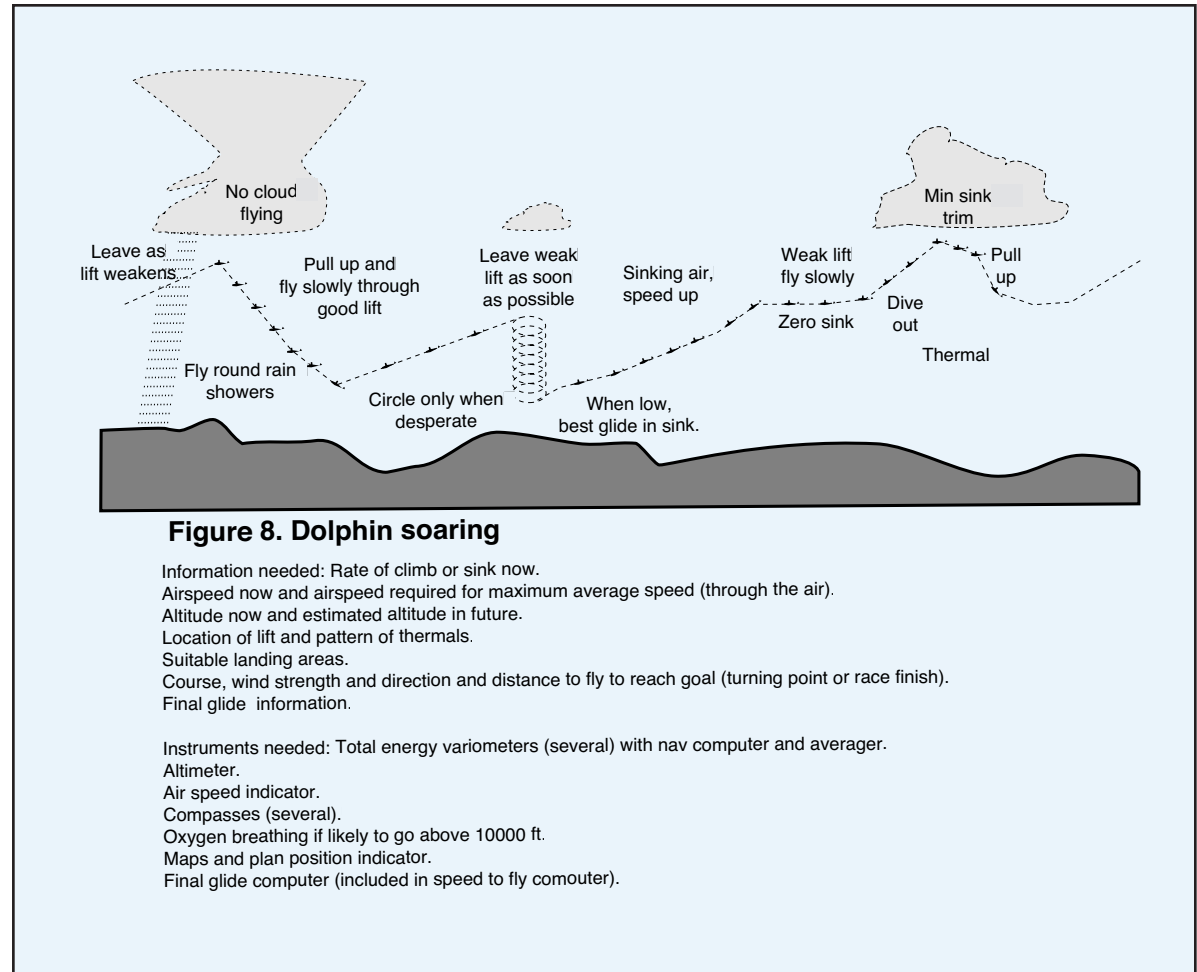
No cloud flying

Min sink trim

Leave as lift weakens

Pull up and fly slowly through good lift

Leave weak lift as soon as possible

Sinking air, speed up

Weak lift fly slowly

Pull up

Zero sink

Dive out

Thermal

Fly round rain showers

Circle only when desperate

When low, best glide in sink.

Figure 8. Dolphin soaring

Information needed: Rate of climb or sink now.
Airspeed now and airspeed required for maximum average speed (through the air).
Altitude now and estimated altitude in future.
Location of lift and pattern of thermals.
Suitable landing areas.
Course, wind strength and direction and distance to fly to reach goal (turning point or race finish).
Final glide information.

Instruments needed: Total energy variometers (several) with nav computer and averager.
Altimeter.
Air speed indicator.
Compasses (several).
Oxygen breathing if likely to go above 10000 ft.
Maps and plan position indicator.
Final glide computer (included in speed to fly comouter).